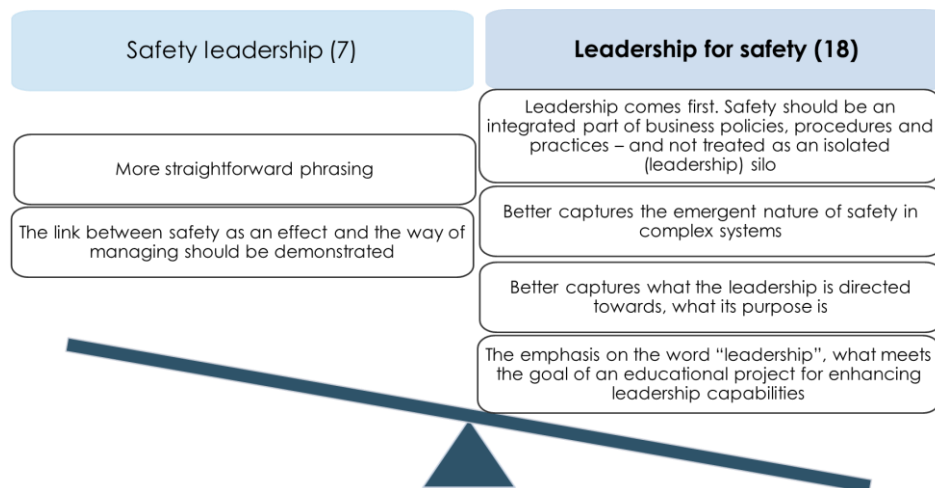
Safety leadership (7)

More straightforward phrasing

The link between safety as an effect and the way of managing should be demonstrated

**Leadership for safety (18)**

Leadership comes first. Safety should be an integrated part of business policies, procedures and practices – and not treated as an isolated (leadership) silo

Better captures the emergent nature of safety in complex systems

Better captures what the leadership is directed towards, what its purpose is

The emphasis on the word "leadership", what meets the goal of an educational project for enhancing leadership capabilities